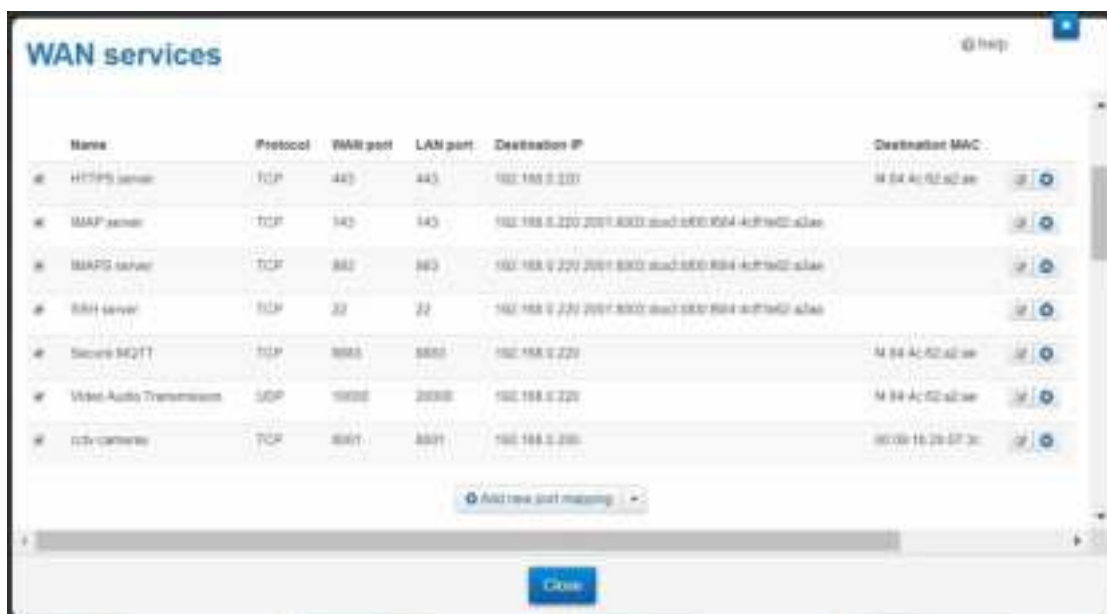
WAN services

Help

| | Name | Protocol | WAN port | LAN port | Destination IP | Destination MAC | |
|---|---|---|---|---|---|---|---|
| # | HTTPS server | TCP | 443 | 443 | 192.168.0.220 | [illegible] | |
| # | IMAP server | TCP | 143 | 143 | 192.168.0.220 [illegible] | | |
| # | IMAPS server | TCP | 993 | 993 | 192.168.0.220 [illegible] | | |
| # | SSH server | TCP | 22 | 22 | 192.168.0.220 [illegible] | | |
| # | Secure MQTT | TCP | 8883 | 8883 | 192.168.0.220 | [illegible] | |
| # | Video Audio Transmission | UDP | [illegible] | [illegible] | 192.168.0.220 | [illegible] | |
| # | cctv cameras | TCP | 8001 | 8001 | 192.168.0.200 | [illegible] | |

Add new port mapping

Close